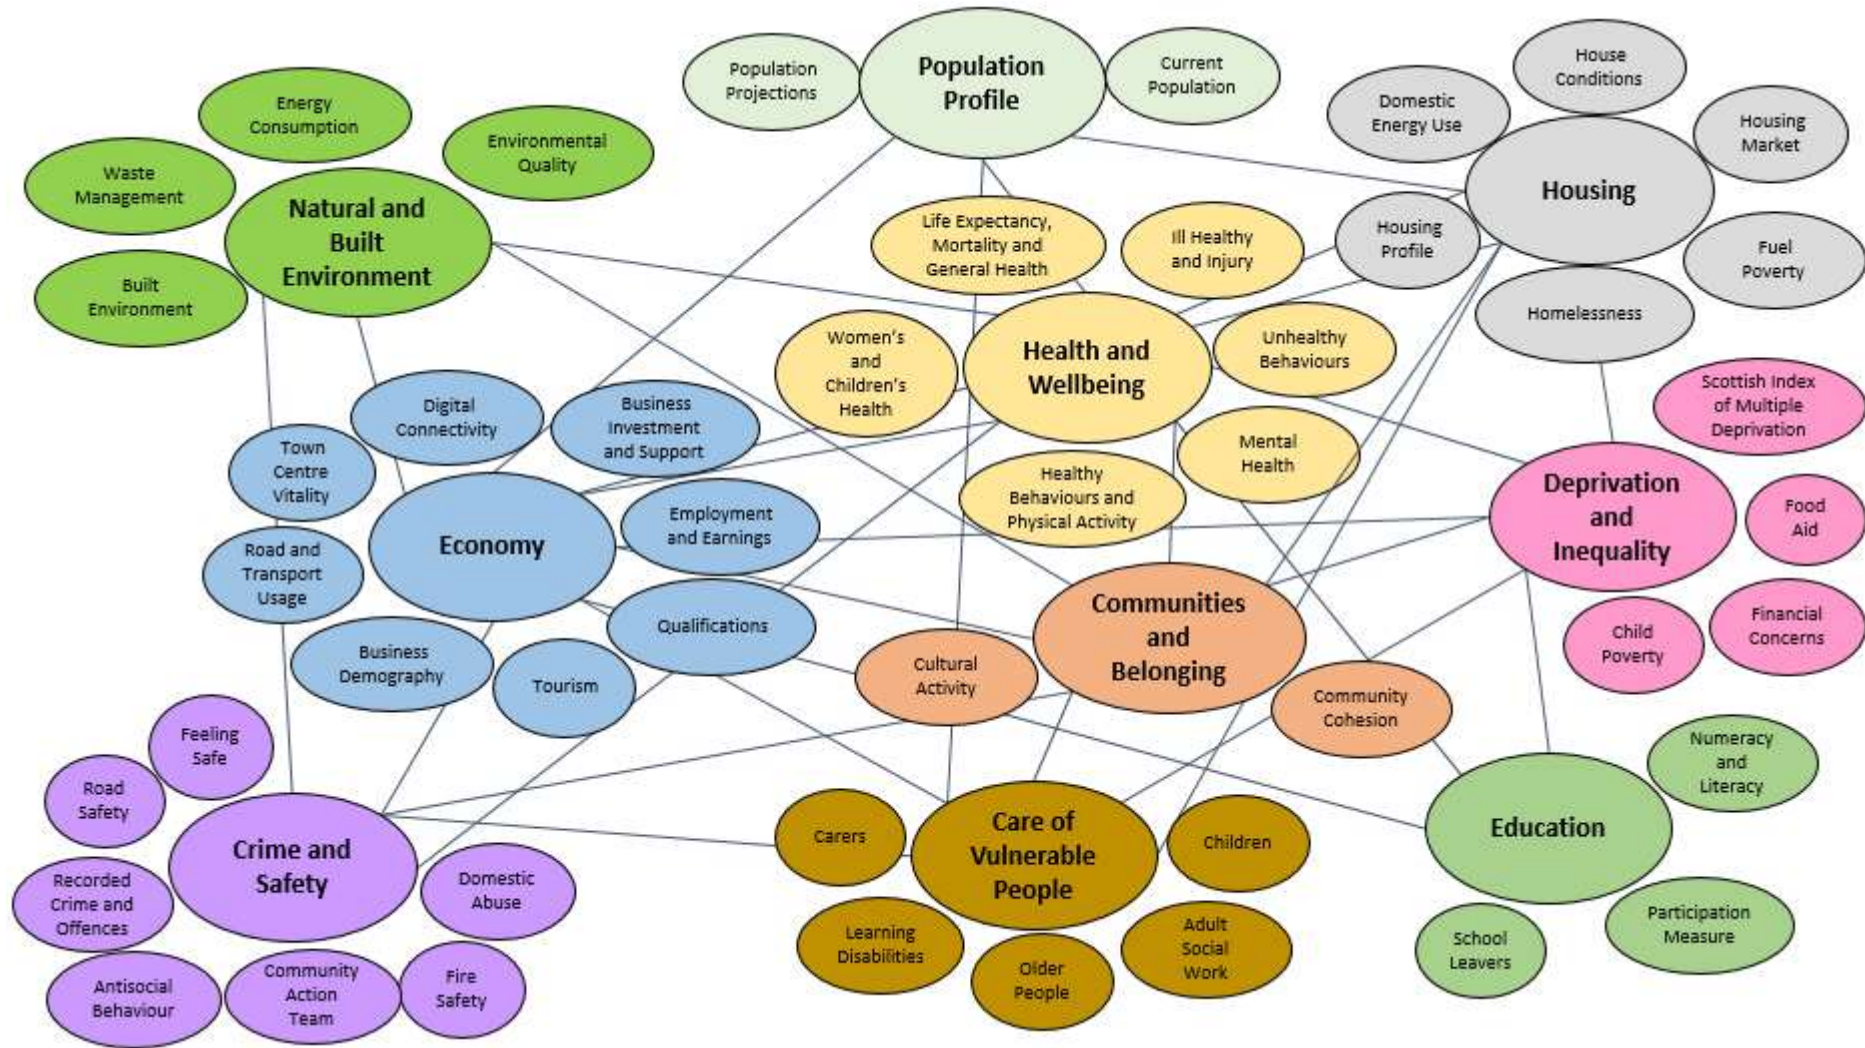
Population Projections
Population Profile
Current Population

House Conditions
Domestic Energy Use
Housing Market
Housing
Housing Profile
Fuel Poverty
Homelessness

Energy Consumption
Environmental Quality
Waste Management
Natural and Built Environment
Built Environment

Life Expectancy, Mortality and General Health
Ill Healthy and Injury
Women's and Children's Health
Health and Wellbeing
Unhealthy Behaviours
Mental Health
Healthy Behaviours and Physical Activity

Digital Connectivity
Business Investment and Support
Town Centre Vitality
Economy
Employment and Earnings
Road and Transport Usage
Qualifications
Business Demography
Tourism

Scottish Index of Multiple Deprivation
Deprivation and Inequality
Food Aid
Child Poverty
Financial Concerns

Communities and Belonging
Cultural Activity
Community Cohesion

Feeling Safe
Road Safety
Crime and Safety
Recorded Crime and Offences
Domestic Abuse
Antisocial Behaviour
Community Action Team
Fire Safety

Carers
Care of Vulnerable People
Children
Learning Disabilities
Older People
Adult Social Work

Numeracy and Literacy
Education
Participation Measure
School Leavers